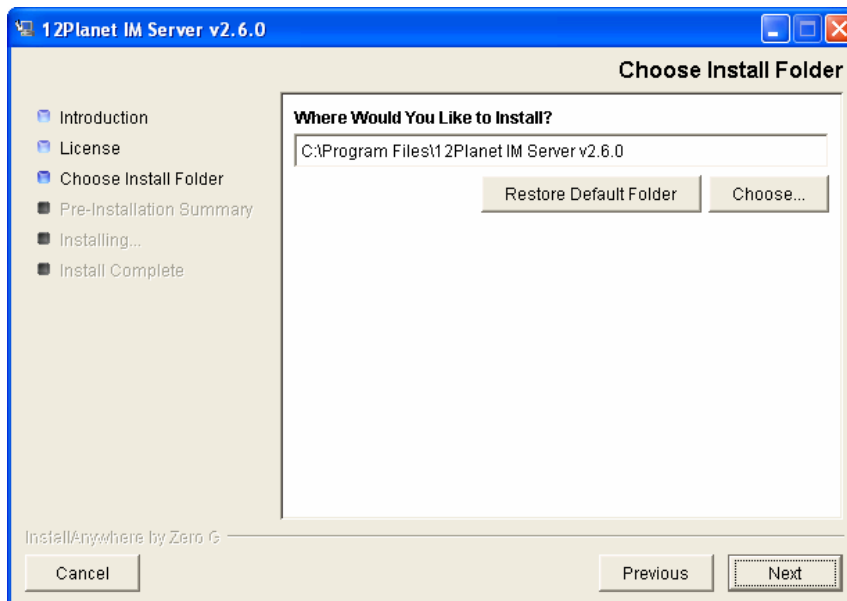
12Planet IM Server v2.6.0

Choose Install Folder

Introduction
License
Choose Install Folder
Pre-Installation Summary
Installing...
Install Complete

Where Would You Like to Install?

C:\Program Files\12Planet IM Server v2.6.0

Restore Default Folder

Choose...

InstallAnywhere by Zero G

Cancel

Previous

Next